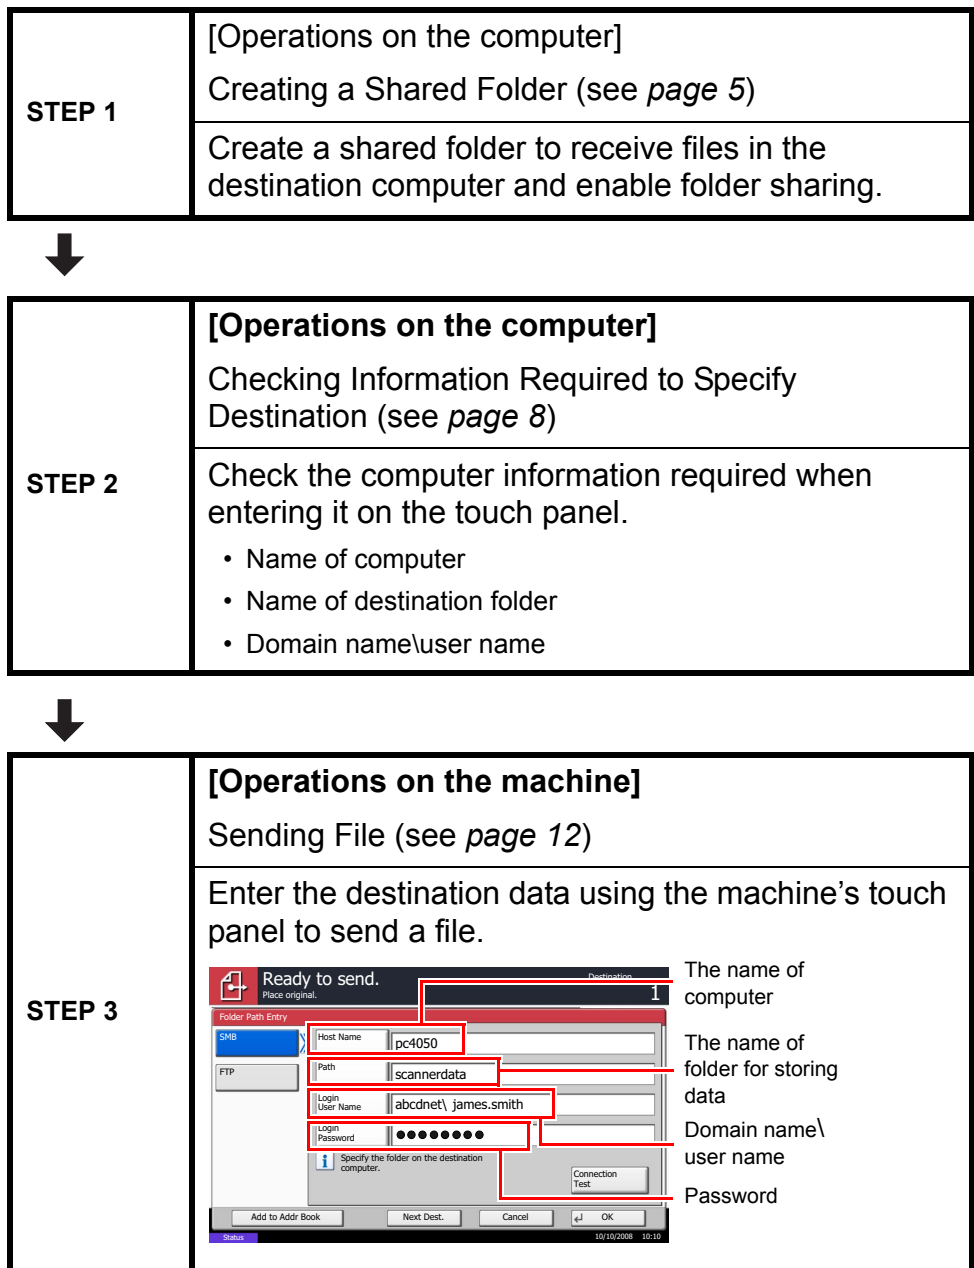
| STEP 1 | [Operations on the computer]<br>Creating a Shared Folder (see *page 5*) |
|---|---|
| | Create a shared folder to receive files in the destination computer and enable folder sharing. |

| STEP 2 | **[Operations on the computer]**<br>Checking Information Required to Specify Destination (see *page 8*) |
|---|---|
| | Check the computer information required when entering it on the touch panel.<br>• Name of computer<br>• Name of destination folder<br>• Domain name\user name |

| STEP 3 | **[Operations on the machine]**<br>Sending File (see *page 12*) |
|---|---|
| | Enter the destination data using the machine's touch panel to send a file. |

Ready to send.
Place original.
Destination
1
Folder Path Entry
SMB
FTP
Host Name pc4050
Path scannerdata
Login User Name abcdnet\ james.smith
Login Password ●●●●●●●●
Specify the folder on the destination computer.
Connection Test
Add to Addr Book
Next Dest.
Cancel
OK
Status
10/10/2008 10:10

The name of computer
The name of folder for storing data
Domain name\ user name
Password